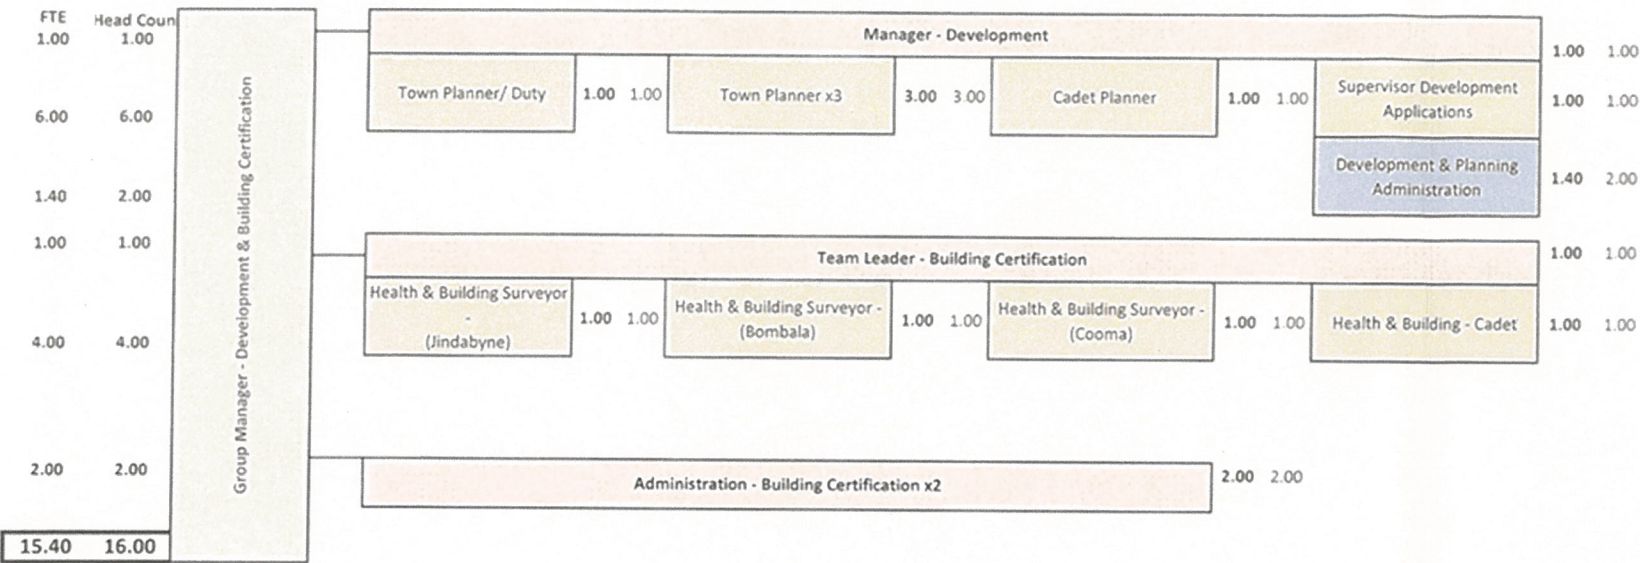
| FTE | Head Coun |
|---|---|
| 1.00 | 1.00 |
| 6.00 | 6.00 |
| 1.40 | 2.00 |
| 1.00 | 1.00 |
| 4.00 | 4.00 |
| 2.00 | 2.00 |
| 15.40 | 16.00 |

Group Manager - Development & Building Certification

Manager - Development 1.00 1.00

Town Planner/ Duty 1.00 1.00

Town Planner x3 3.00 3.00

Cadet Planner 1.00 1.00

Supervisor Development Applications 1.00 1.00

Development & Planning Administration 1.40 2.00

Team Leader - Building Certification 1.00 1.00

Health & Building Surveyor - (Jindabyne) 1.00 1.00

Health & Building Surveyor - (Bombala) 1.00 1.00

Health & Building Surveyor - (Cooma) 1.00 1.00

Health & Building - Cadet 1.00 1.00

Administration - Building Certification x2 2.00 2.00